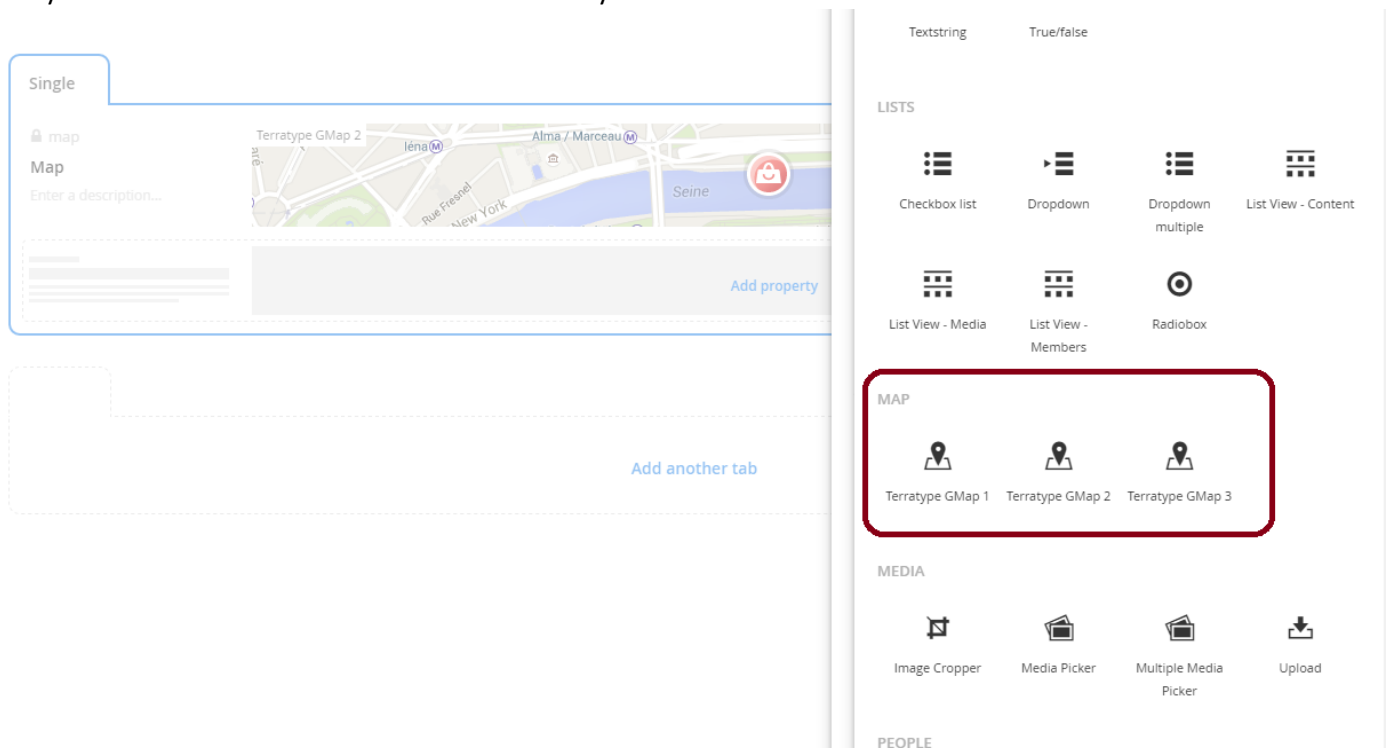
Single

map
Map
Enter a description...

Terratype GMap 2
Iéna
Alma / Marceau
Seine
Rue Fresnel
New York

Add property

Add another tab

Textstring True/false

LISTS

Checkbox list Dropdown Dropdown multiple List View - Content

List View - Media List View - Members Radiobox

MAP

Terratype GMap 1 Terratype GMap 2 Terratype GMap 3

MEDIA

Image Cropper Media Picker Multiple Media Picker Upload

PEOPLE